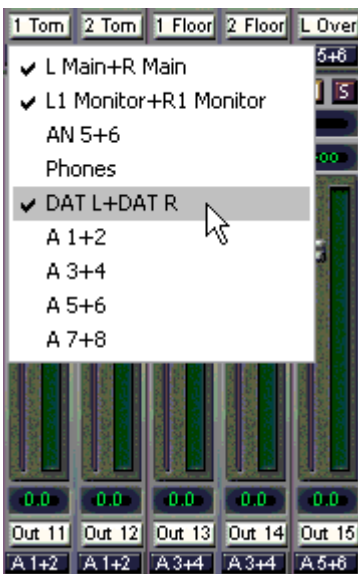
1 Tom | 2 Tom | 1 Floor | 2 Floor | L Over

5+6

S

✔ L Main+R Main
✔ L1 Monitor+R1 Monitor
AN 5+6
Phones
✔ DAT L+DAT R
A 1+2
A 3+4
A 5+6
A 7+8

0.0 | 0.0 | 0.0 | 0.0 | 0.0

Out 11 | Out 12 | Out 13 | Out 14 | Out 15

A 1+2 | A 1+2 | A 3+4 | A 3+4 | A 5+6